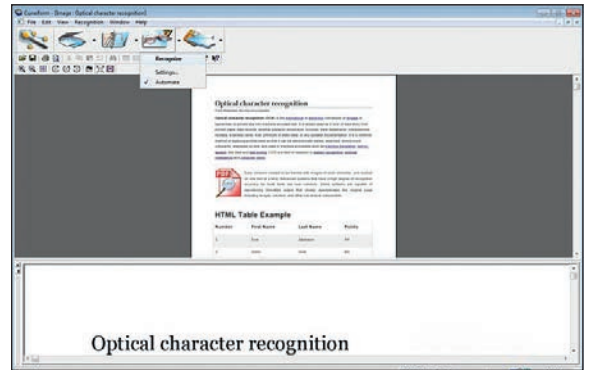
Cuneiform - [Image - Optical character recognition]
File Edit View Recognition Window Help
Recognize
Settings...
✓ Automate

Optical character recognition
From Wikipedia, the free encyclopedia

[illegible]

HTML Table Example

| Number | First Name | Last Name | Points |
|---|---|---|---|
| 1 | Eve | Jackson | 94 |
| 2 | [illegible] | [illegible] | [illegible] |

Optical character recognition